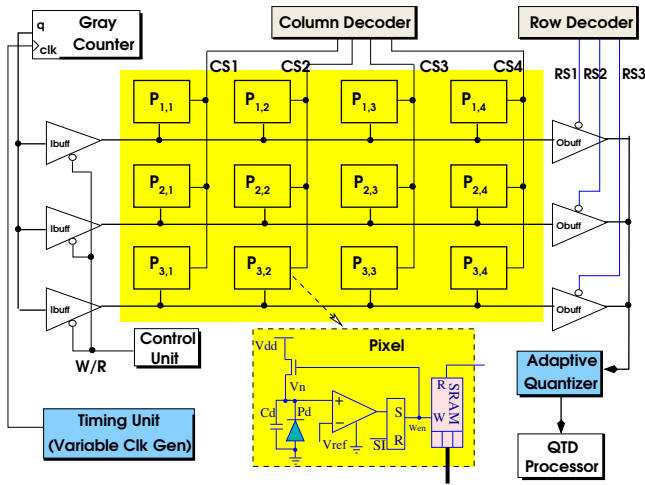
q
clk
Gray Counter

Column Decoder

Row Decoder

CS1 CS2 CS3 CS4

RS1 RS2 RS3

$P_{1,1}$ $P_{1,2}$ $P_{1,3}$ $P_{1,4}$

$P_{2,1}$ $P_{2,2}$ $P_{2,3}$ $P_{2,4}$

$P_{3,1}$ $P_{3,2}$ $P_{3,3}$ $P_{3,4}$

Ibuff
Ibuff
Ibuff

Obuff
Obuff
Obuff

Control Unit

W/R

Pixel

Vdd
Vn
Cd
Pd
+
-
Vref
S
R
SI
Wen
R
W
SRAM

Adaptive Quantizer

Timing Unit (Variable Clk Gen)

QTD Processor